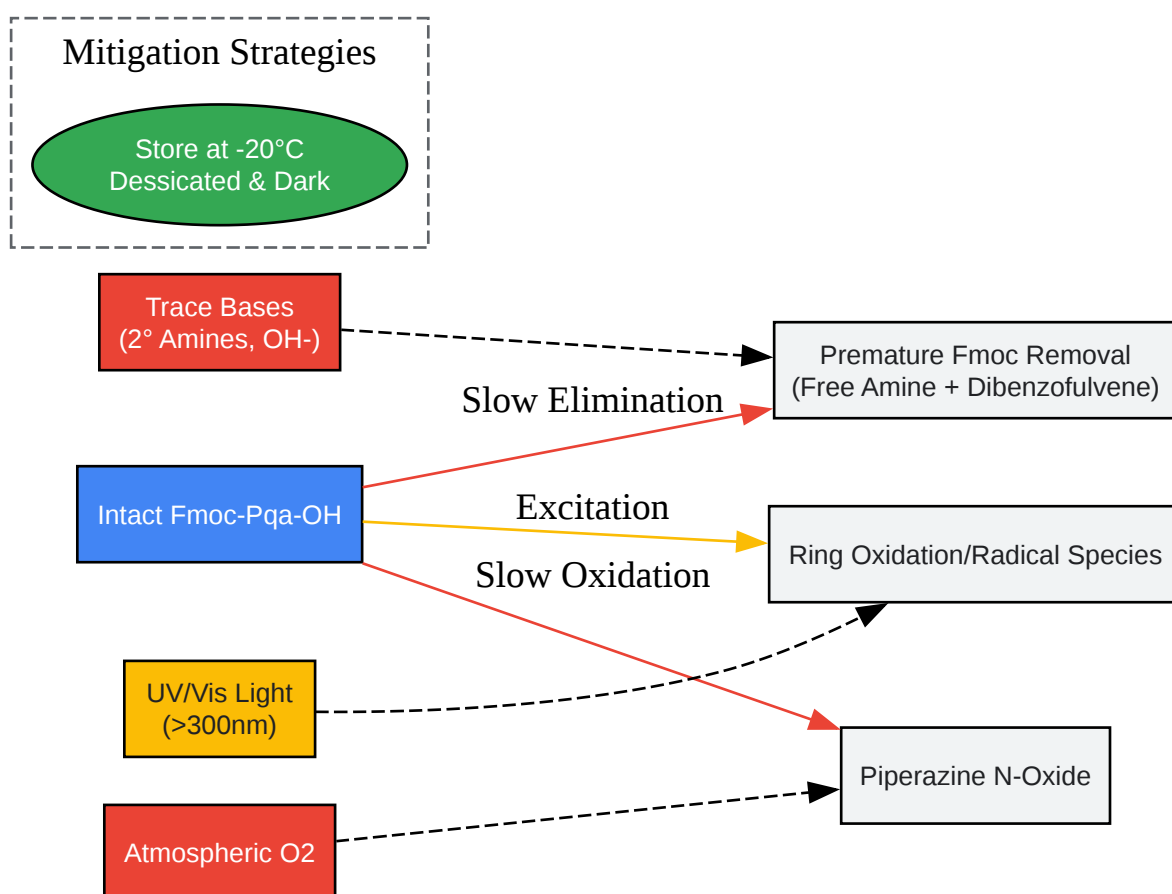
Mitigation Strategies

Store at -20°C
Dessicated & Dark

Trace Bases
(2° Amines, OH-)

Premature Fmoc Removal
(Free Amine + Dibenzofulvene)

Slow Elimination

Intact Fmoc-Pqa-OH

Excitation

Ring Oxidation/Radical Species

Slow Oxidation

UV/Vis Light
(>300nm)

Piperazine N-Oxide

Atmospheric O2